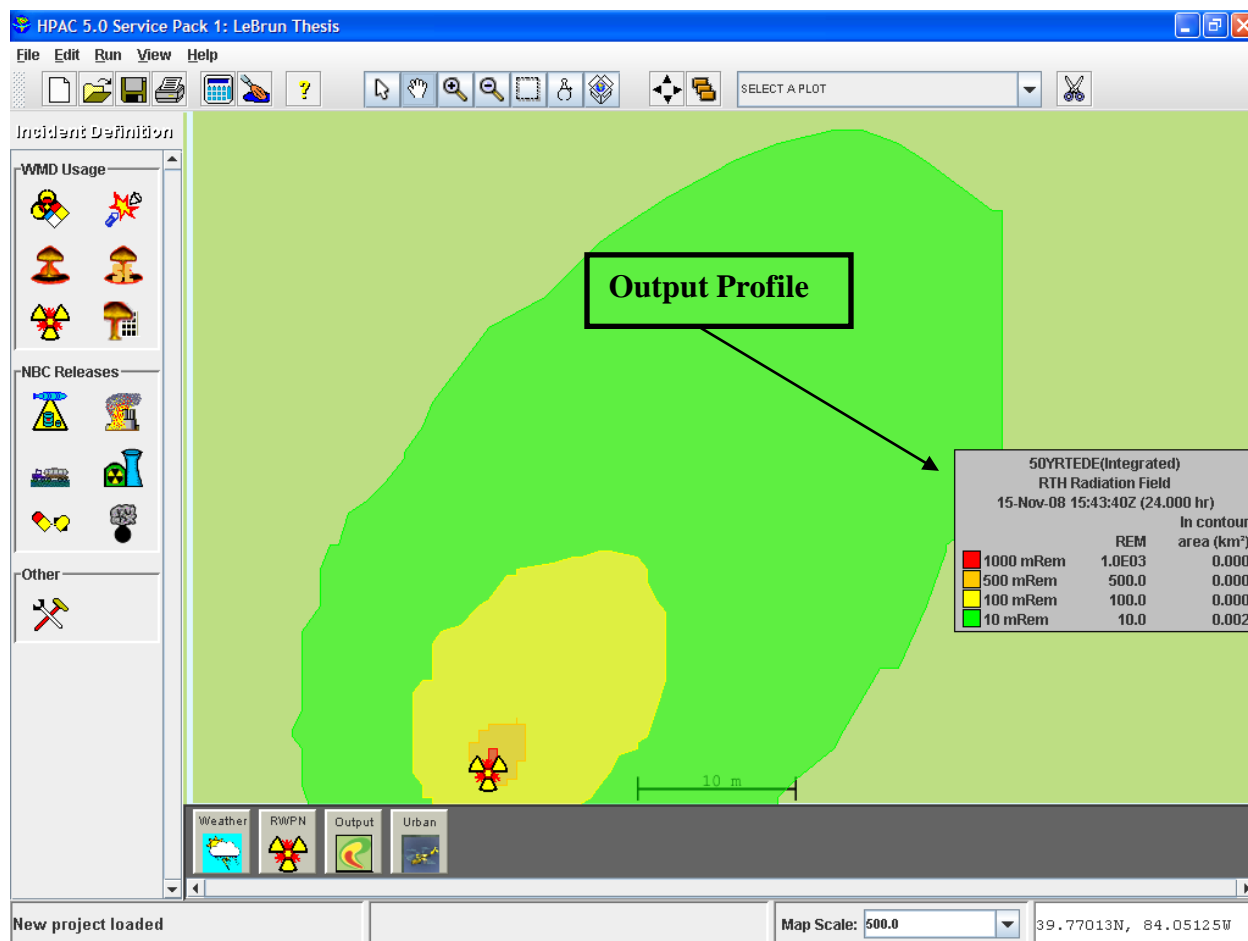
HPAC 5.0 Service Pack 1: LeBrun Thesis

File Edit Run View Help

SELECT A PLOT

Incident Definition

WMD Usage

NBC Releases

Other

Output Profile

50YRTEDE(Integrated)
RTH Radiation Field
15-Nov-08 15:43:40Z (24.000 hr)

| | REM | In contour area (km²) |
|---|---|---|
| 1000 mRem | 1.0E03 | 0.000 |
| 500 mRem | 500.0 | 0.000 |
| 100 mRem | 100.0 | 0.000 |
| 10 mRem | 10.0 | 0.002 |

10 m

Weather RWPN Output Urban

New project loaded

Map Scale: 500.0

39.77013N, 84.05125W